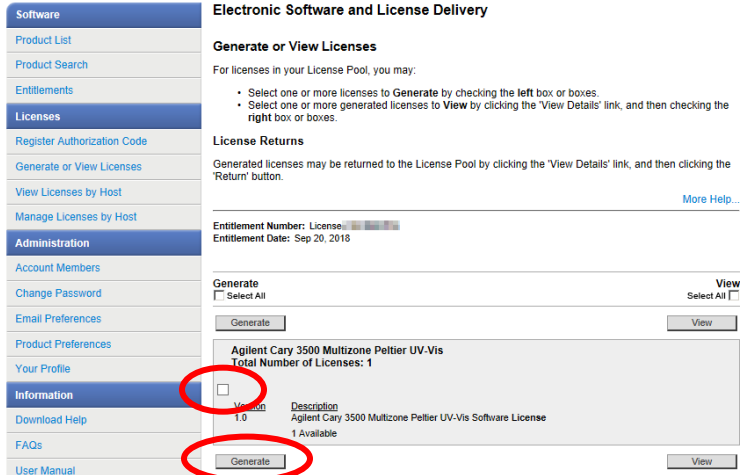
Software
Product List
Product Search
Entitlements
Licenses
Register Authorization Code
Generate or View Licenses
View Licenses by Host
Manage Licenses by Host
Administration
Account Members
Change Password
Email Preferences
Product Preferences
Your Profile
Information
Download Help
FAQs
User Manual

Electronic Software and License Delivery

Generate or View Licenses

For licenses in your License Pool, you may:

• Select one or more licenses to Generate by checking the left box or boxes.
• Select one or more generated licenses to View by clicking the 'View Details' link, and then checking the right box or boxes.

License Returns

Generated licenses may be returned to the License Pool by clicking the 'View Details' link, and then clicking the 'Return' button.

More Help...

Entitlement Number: License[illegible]
Entitlement Date: Sep 20, 2018

Generate
Select All

View
Select All

Generate

View

Agilent Cary 3500 Multizone Peltier UV-Vis
Total Number of Licenses: 1

| Version | Description |
|---|---|
| 1.0 | Agilent Cary 3500 Multizone Peltier UV-Vis Software License |
| | 1 Available |

Generate

View